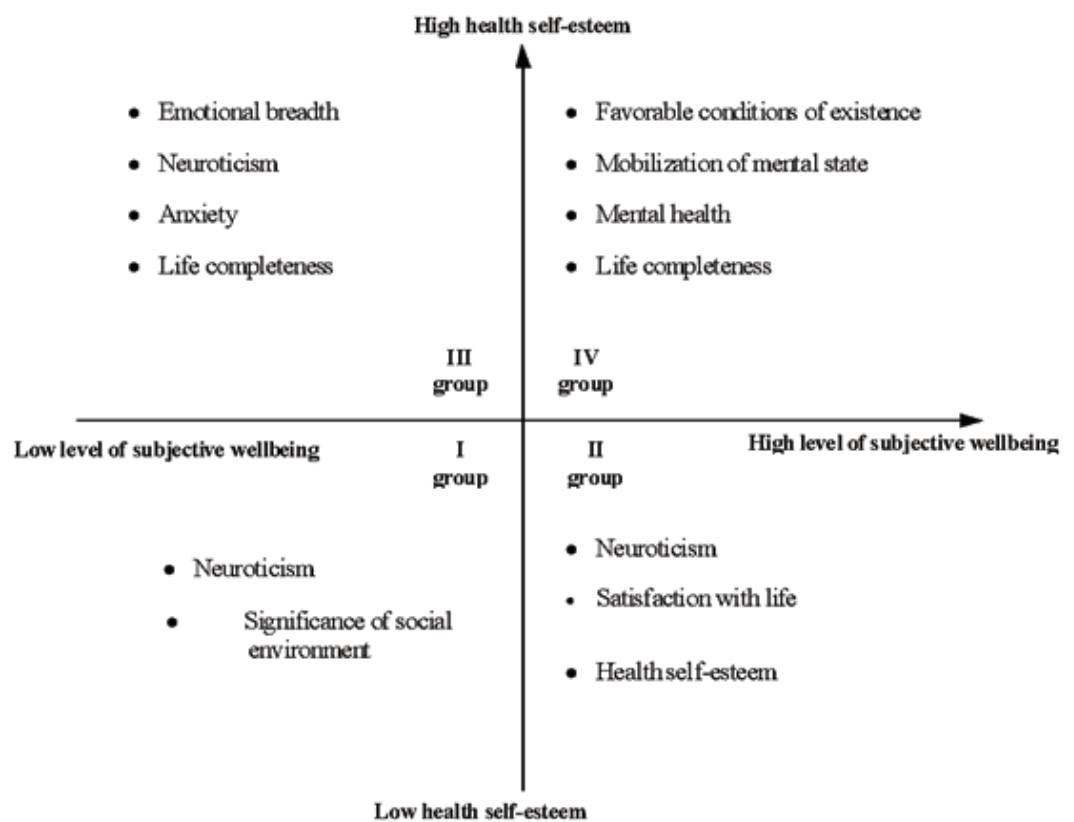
High health self-esteem

- Emotional breadth
- Neuroticism
- Anxiety
- Life completeness

- Favorable conditions of existence
- Mobilization of mental state
- Mental health
- Life completeness

III group

IV group

Low level of subjective wellbeing

High level of subjective wellbeing

I group

II group

- Neuroticism
- Significance of social environment

- Neuroticism
- Satisfaction with life
- Health self-esteem

Low health self-esteem